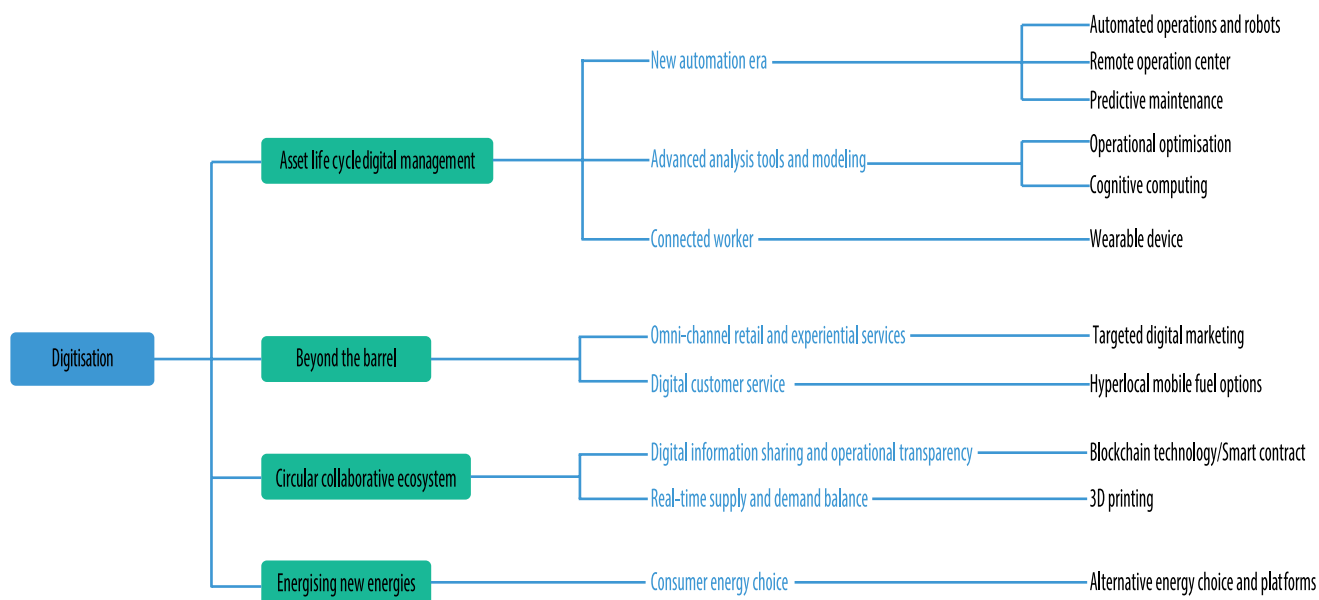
Digitisation

Asset life cycle digital management

New automation era

Automated operations and robots

Remote operation center

Predictive maintenance

Advanced analysis tools and modeling

Operational optimisation

Cognitive computing

Connected worker

Wearable device

Beyond the barrel

Omni-channel retail and experiential services

Targeted digital marketing

Digital customer service

Hyperlocal mobile fuel options

Circular collaborative ecosystem

Digital information sharing and operational transparency

Blockchain technology/Smart contract

Real-time supply and demand balance

3D printing

Energising new energies

Consumer energy choice

Alternative energy choice and platforms